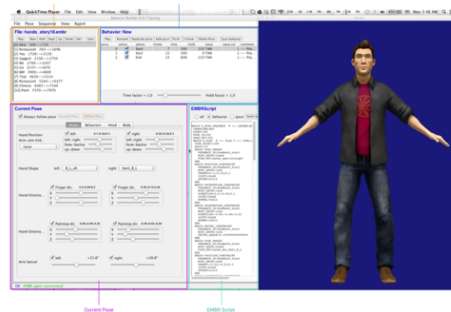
QuickTime Player File Edit View Window Help

File Pose Sequence View Agent

File: hands_story18.embr

Behavior: New

Time factor = 1.0

Hold factor = 1.0

Current Poses

EMBRScript

Current Pose

EMBR Script

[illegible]